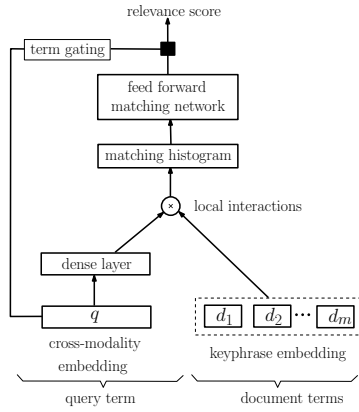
relevance score

term gating

feed forward matching network

matching histogram

×

local interactions

dense layer

$q$

cross-modality embedding

$d_1$ $d_2$ ⋯ $d_m$

keyphrase embedding

query term

document terms